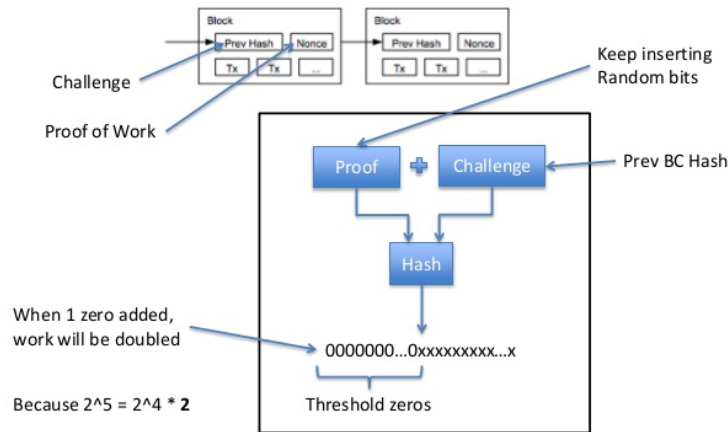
Block

Prev Hash

Nonce

Tx

Tx

...

Block

Prev Hash

Nonce

Tx

Tx

...

Challenge

Proof of Work

Keep inserting Random bits

Proof

Challenge

Prev BC Hash

Hash

When 1 zero added, work will be doubled

0000000...0xxxxxxxxx...x

Threshold zeros

Because 2^5 = 2^4 * **2**